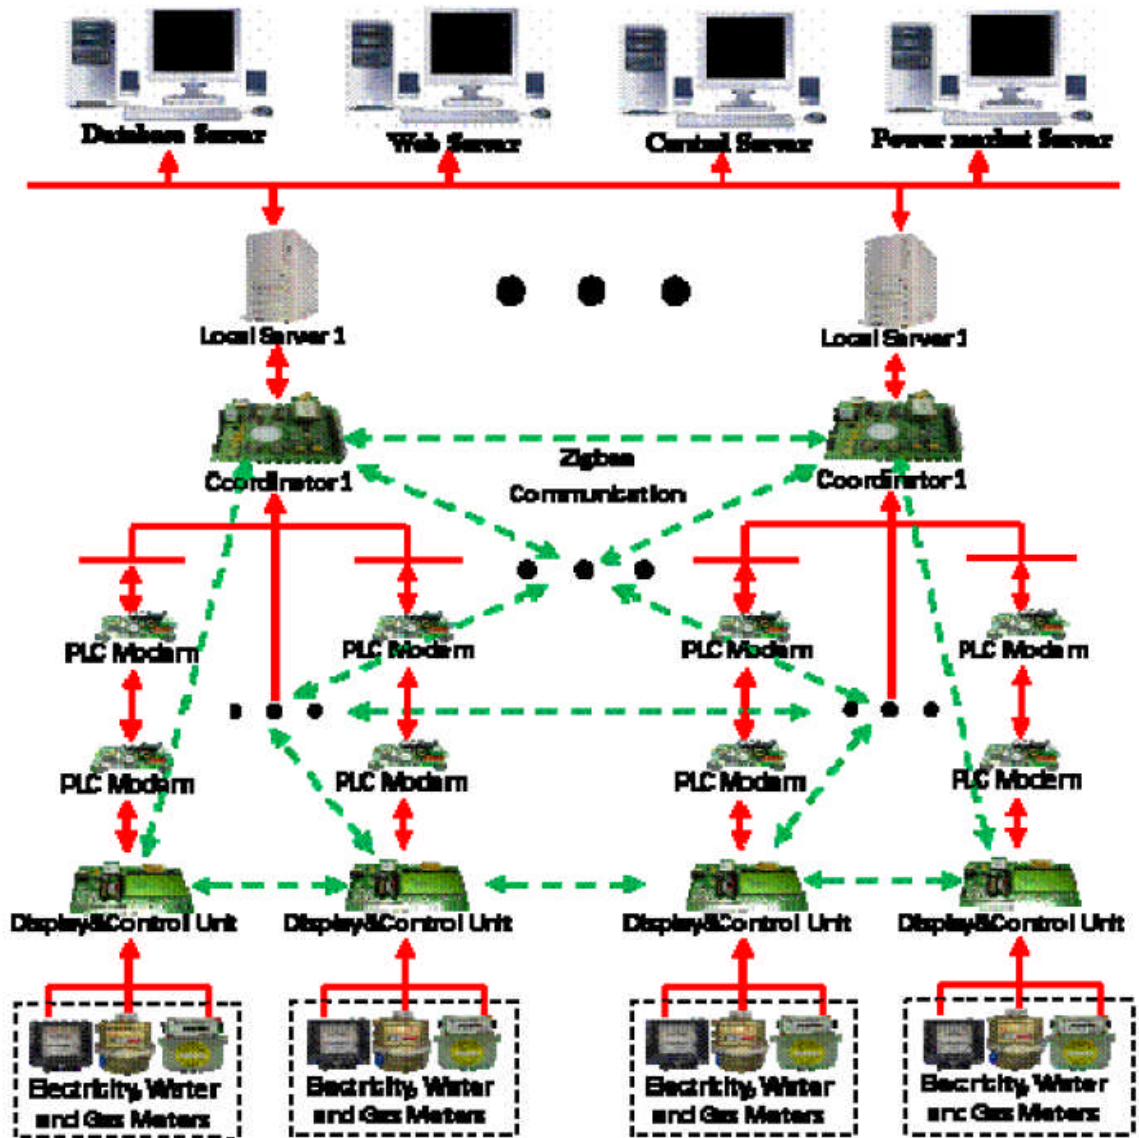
Database Server
Web Server
Central Server
Power market Server

Local Server 1
Local Server 1

Coordinator 1
Zigbee Communication
Coordinator 1

PLC Modem
PLC Modem
PLC Modem
PLC Modem

PLC Modem
PLC Modem
PLC Modem
PLC Modem

Display&Control Unit
Display&Control Unit
Display&Control Unit
Display&Control Unit

Electricity, Water and Gas Meters
Electricity, Water and Gas Meters
Electricity, Water and Gas Meters
Electricity, Water and Gas Meters